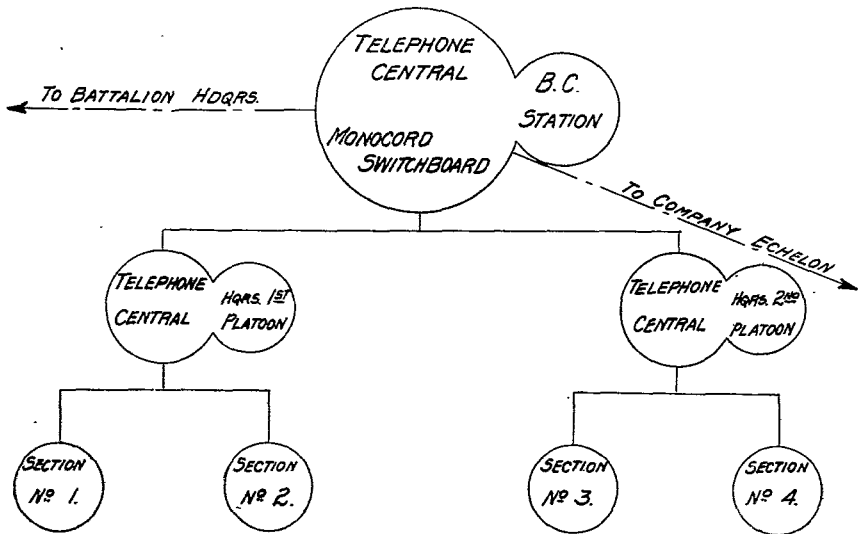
TELEPHONE CENTRAL

MONOCORD SWITCHBOARD

B.C. STATION

TO BATTALION HDQRS.

TO COMPANY ECHELON

TELEPHONE CENTRAL

HQRS. $1^{ST}$ PLATOON

TELEPHONE CENTRAL

HQRS. $2^{ND}$ PLATOON

SECTION Nº 1.

SECTION Nº 2.

SECTION Nº 3.

SECTION Nº 4.